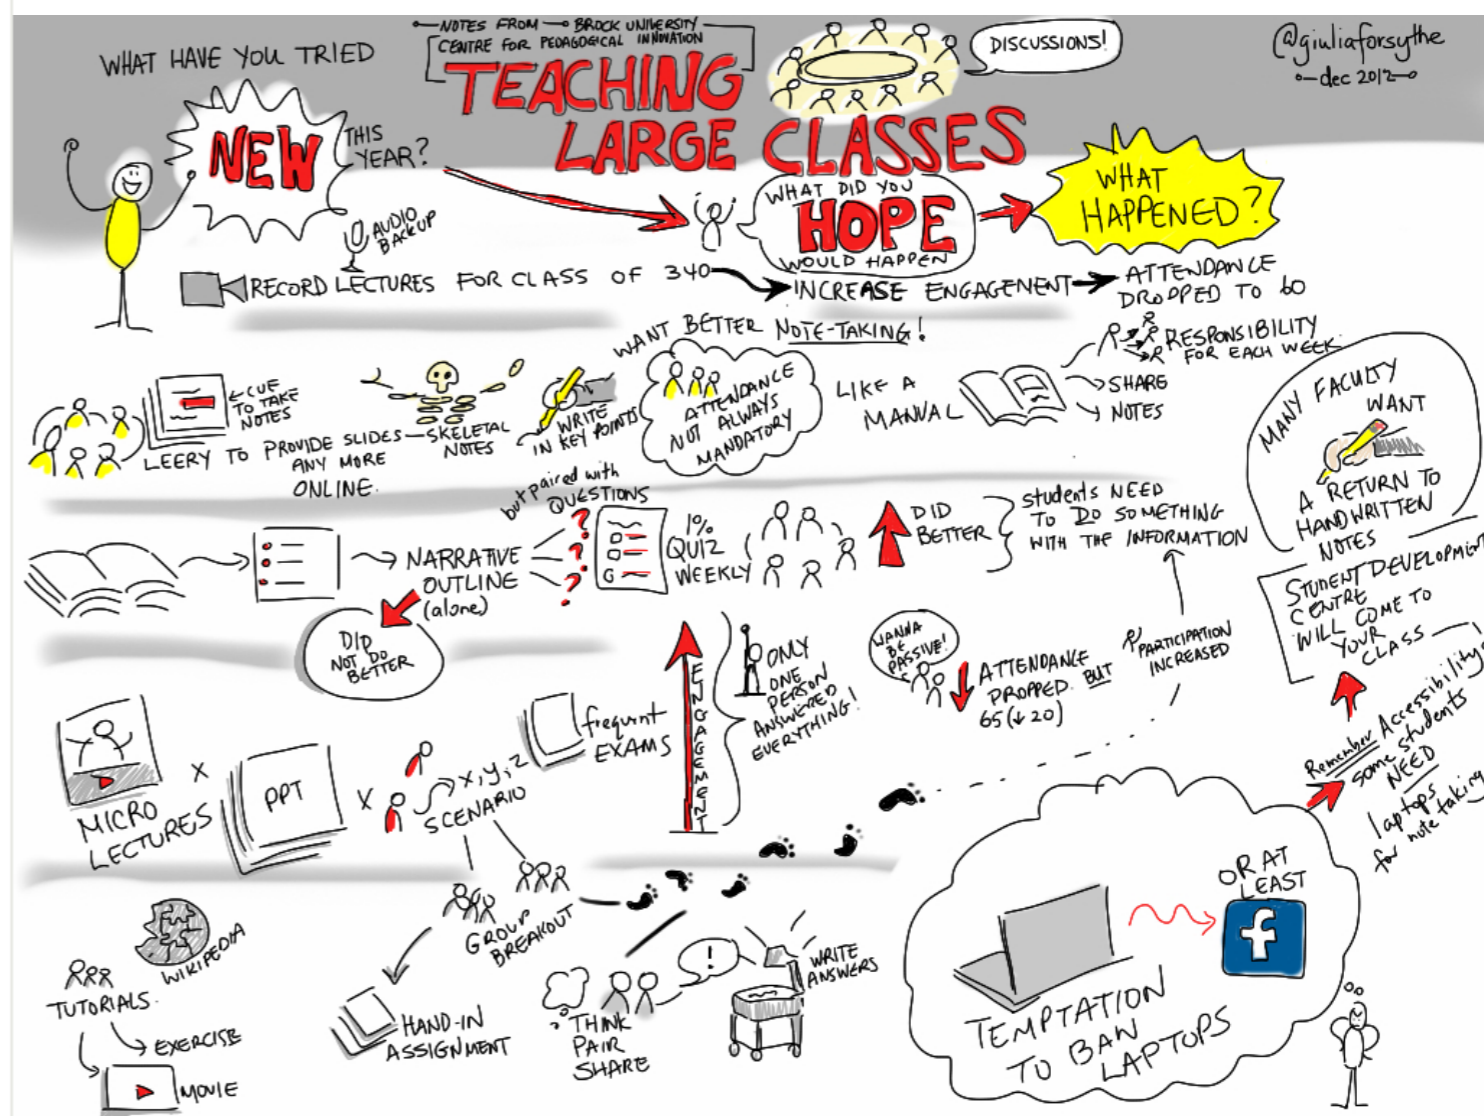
NOTES FROM BROCK UNIVERSITY CENTRE FOR PEDAGOGICAL INNOVATION

TEACHING LARGE CLASSES

@giuliaforsythe
dec 2012

DISCUSSIONS!

WHAT HAVE YOU TRIED NEW THIS YEAR?

AUDIO BACKUP

RECORD LECTURES FOR CLASS OF 340 → INCREASE ENGAGEMENT → ATTENDANCE DROPPED TO 60

WHAT DID YOU HOPE WOULD HAPPEN

WHAT HAPPENED?

CUE TO TAKE NOTES

LEERY TO PROVIDE SLIDES ANY MORE ONLINE

SKELETAL NOTES

WRITE IN KEY POINTS

WANT BETTER NOTE-TAKING!

ATTENDANCE NOT ALWAYS MANDATORY

LIKE A MANUAL

RESPONSIBILITY FOR EACH WEEK

SHARE NOTES

MANY FACULTY WANT A RETURN TO HANDWRITTEN NOTES

NARRATIVE OUTLINE (alone)

but paired with QUESTIONS

1% QUIZ WEEKLY

DID BETTER

students NEED TO DO SOMETHING WITH THE INFORMATION

DID NOT DO BETTER

STUDENT DEVELOPMENT CENTRE WILL COME TO YOUR CLASS

ENGAGEMENT

ONLY ONE PERSON ANSWERED EVERYTHING!

WANNA BE PASSIVE!

ATTENDANCE DROPPED BUT 65 (↓20)

PARTICIPATION INCREASED

Remember Accessibility some students NEED laptops for note taking

MICRO LECTURES

PPT

x,y,z SCENARIO

frequent EXAMS

GROUP BREAKOUT

WIKIPEDIA

TUTORIALS

EXERCISE

MOVIE

HAND-IN ASSIGNMENT

THINK PAIR SHARE

WRITE ANSWERS

OR AT LEAST

TEMPTATION TO BAN LAPTOPS